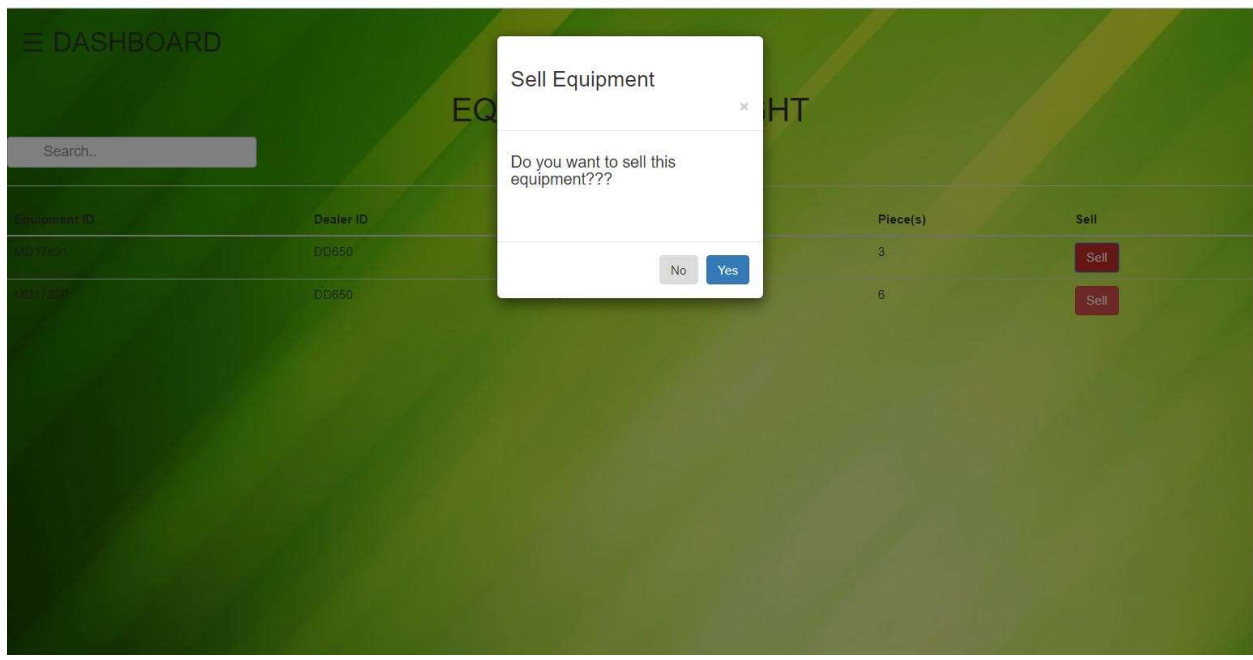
☰ DASHBOARD

EQ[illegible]HT

Search..

| Equipment ID | Dealer ID | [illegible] | Piece(s) | Sell |
|---|---|---|---|---|
| MD17691 | DD650 | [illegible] | 3 | Sell |
| MD17690 | DD650 | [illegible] | 6 | Sell |

Sell Equipment

×

Do you want to sell this equipment???

No Yes